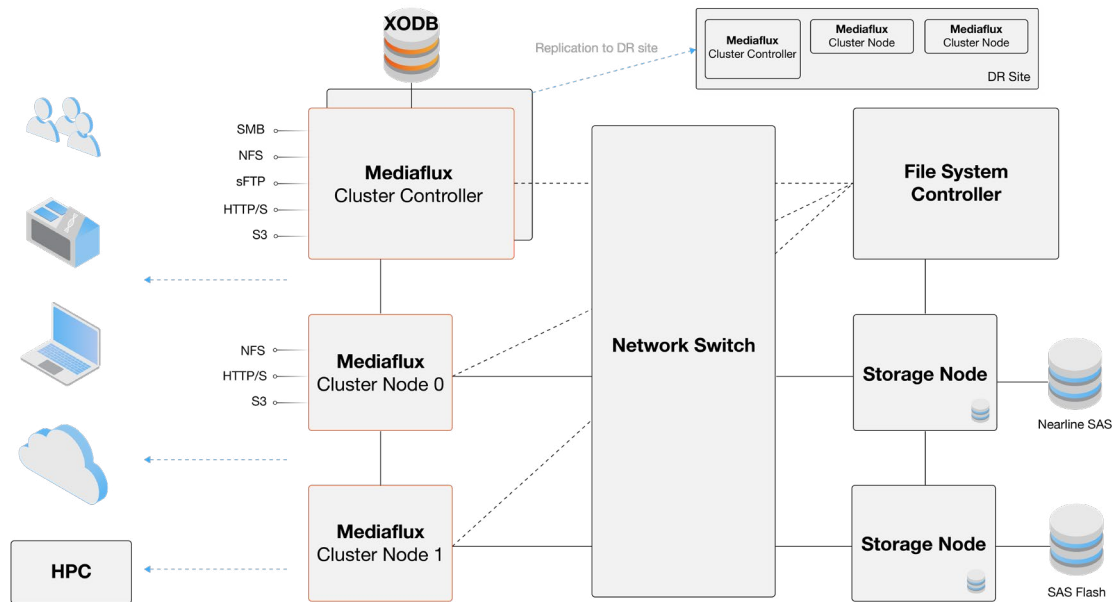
XODB

Replication to DR site

Mediaflux
Cluster Controller

Mediaflux
Cluster Node

Mediaflux
Cluster Node

DR Site

SMB
NFS
sFTP
HTTP/S
S3

Mediaflux
Cluster Controller

Network Switch

File System
Controller

NFS
HTTP/S
S3

Mediaflux
Cluster Node 0

Storage Node

Nearline SAS

Mediaflux
Cluster Node 1

Storage Node

SAS Flash

HPC